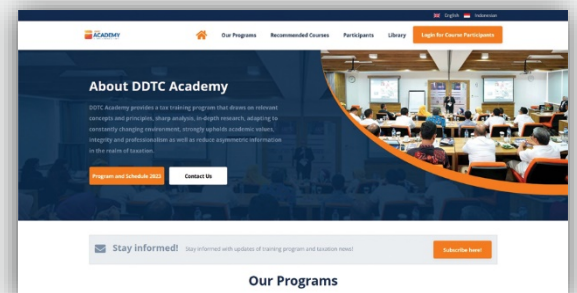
English Indonesian

ACADEMY

Our Programs Recommended Courses Participants Library Login for Course Participants

About DDTC Academy

DDTC Academy provides a tax training program that draws on relevant concepts and principles, sharp analysis, in-depth research, adapting to constantly changing environment, strongly upholds academic values, integrity and professionalism as well as reduce asymmetric information in the realm of taxation.

Program and Schedule 2022 Contact Us

Stay informed! Stay informed with updates of training program and taxation news!

Subscribe here!

Our Programs